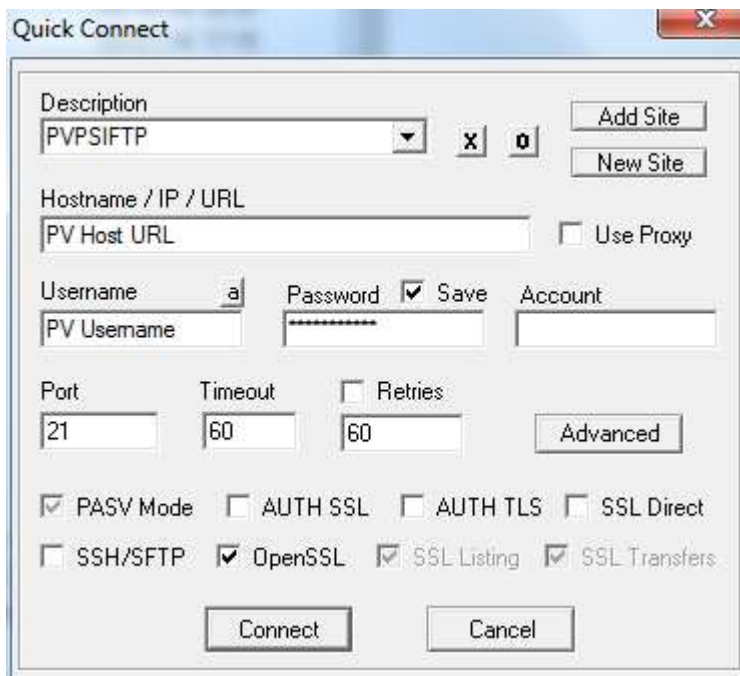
Quick Connect

Description
PVPSIFTP
x
o
Add Site
New Site

Hostname / IP / URL
PV Host URL
Use Proxy

Username
a
PV Username
Password
Save
************
Account

Port
21
Timeout
60
Retries
60
Advanced

PASV Mode
AUTH SSL
AUTH TLS
SSL Direct
SSH/SFTP
OpenSSL
SSL Listing
SSL Transfers

Connect
Cancel